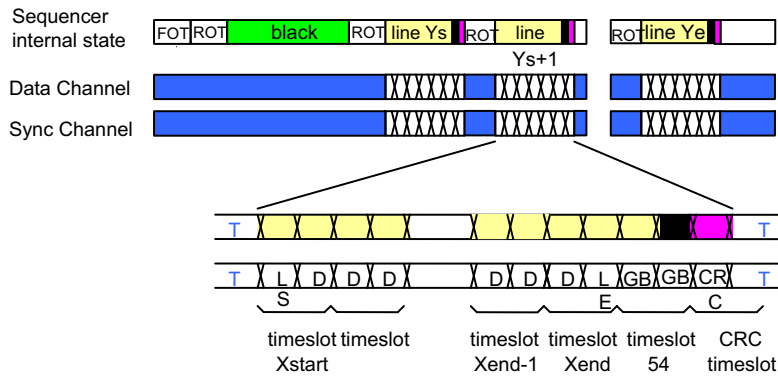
Sequencer internal state

FOT ROT black ROT line Ys ROT line Ys+1 ROT line Ye

Data Channel

Sync Channel

T T

T L D D D D D D L GB GB CR T

S E C

timeslot Xstart timeslot timeslot Xend-1 timeslot Xend timeslot 54 CRC timeslot